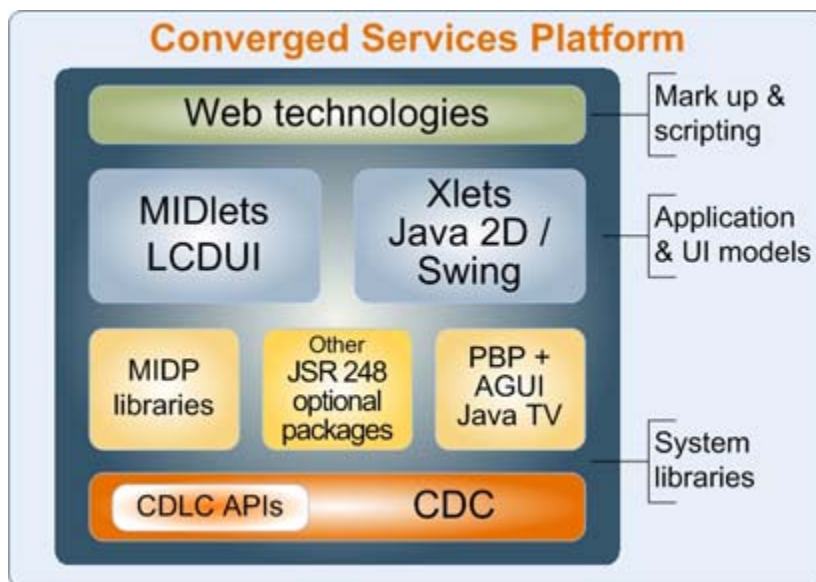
Converged Services Platform

Web technologies

MIDlets
LCDUI

Xlets
Java 2D /
Swing

MIDP
libraries

Other
JSR 248
optional
packages

PBP +
AGUI
Java TV

CDLC APIs

CDC

Mark up &
scripting

Application
& UI models

System
libraries